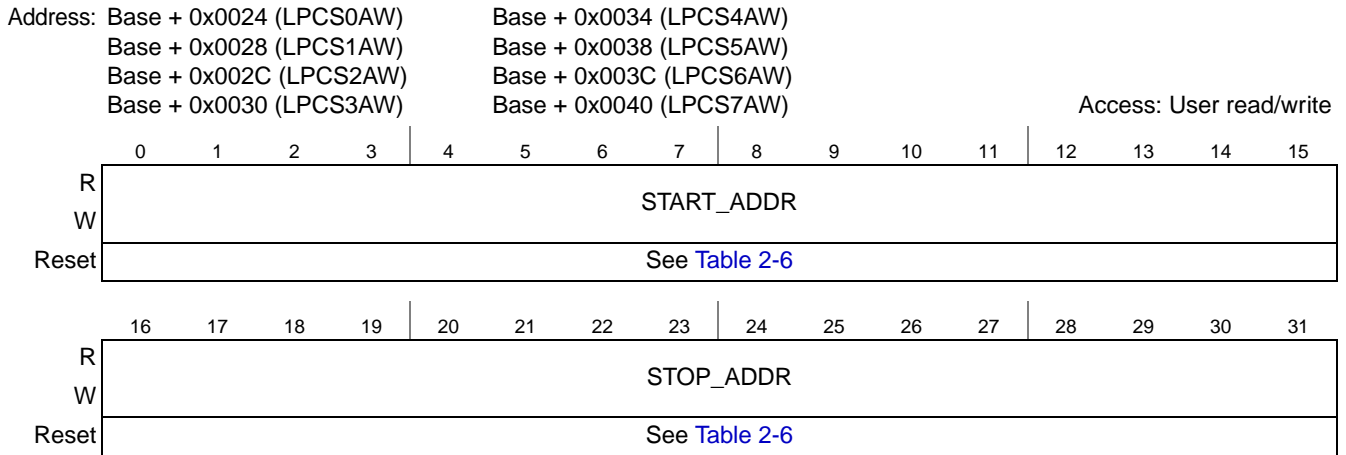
Address: Base + 0x0024 (LPCS0AW) Base + 0x0028 (LPCS1AW) Base + 0x002C (LPCS2AW) Base + 0x0030 (LPCS3AW)

Base + 0x0034 (LPCS4AW) Base + 0x0038 (LPCS5AW) Base + 0x003C (LPCS6AW) Base + 0x0040 (LPCS7AW)

Access: User read/write

| | 0 | 1 | 2 | 3 | 4 | 5 | 6 | 7 | 8 | 9 | 10 | 11 | 12 | 13 | 14 | 15 |
|---|---|---|---|---|---|---|---|---|---|---|---|---|---|---|---|---|
| R W | START_ADDR | | | | | | | | | | | | | | | |
| Reset | See Table 2-6 | | | | | | | | | | | | | | | |

| | 16 | 17 | 18 | 19 | 20 | 21 | 22 | 23 | 24 | 25 | 26 | 27 | 28 | 29 | 30 | 31 |
|---|---|---|---|---|---|---|---|---|---|---|---|---|---|---|---|---|
| R W | STOP_ADDR | | | | | | | | | | | | | | | |
| Reset | See Table 2-6 | | | | | | | | | | | | | | | |